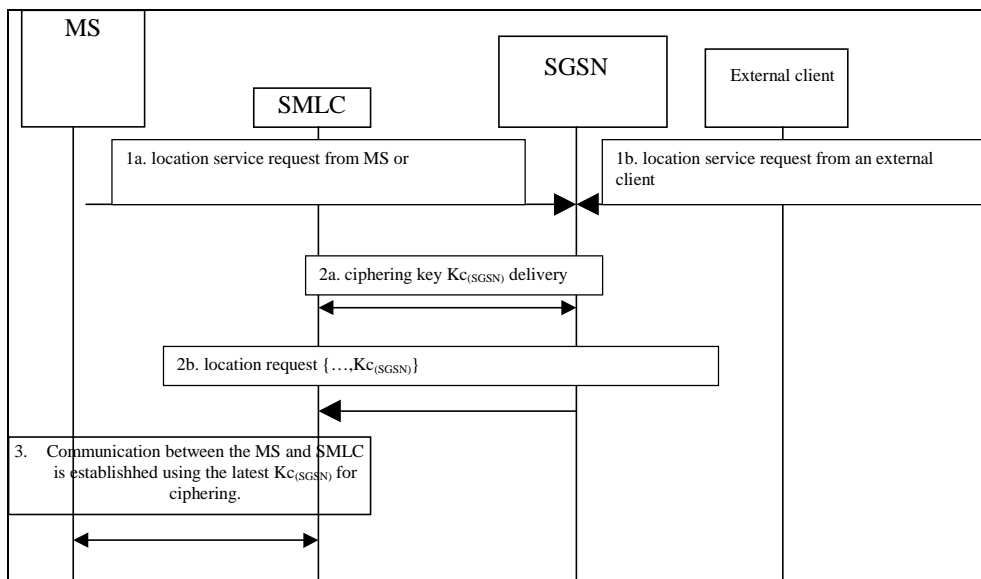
MS

SGSN

External client

SMLC

1a. location service request from MS or

1b. location service request from an external client

2a. ciphering key $Kc_{(SGSN)}$ delivery

2b. location request {…,$Kc_{(SGSN)}$}

3. Communication between the MS and SMLC is establishhed using the latest $Kc_{(SGSN)}$ for ciphering.